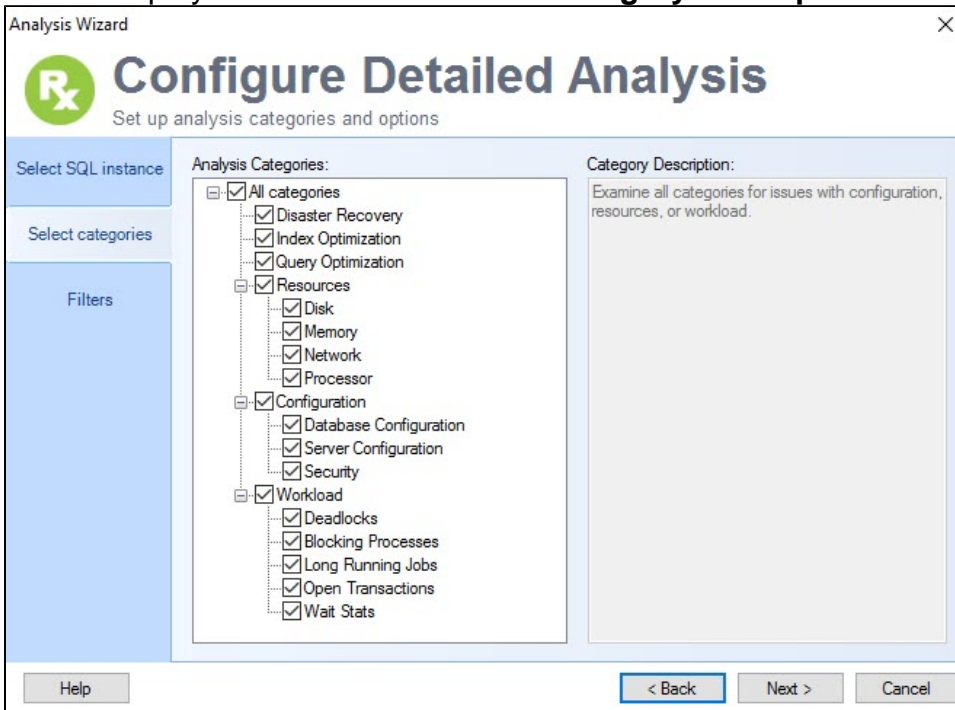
Analysis Wizard

×

Configure Detailed Analysis

Set up analysis categories and options

Select SQL instance

Select categories

Filters

Analysis Categories:

All categories
Disaster Recovery
Index Optimization
Query Optimization
Resources
Disk
Memory
Network
Processor
Configuration
Database Configuration
Server Configuration
Security
Workload
Deadlocks
Blocking Processes
Long Running Jobs
Open Transactions
Wait Stats

Category Description:

Examine all categories for issues with configuration, resources, or workload.

Help

< Back

Next >

Cancel